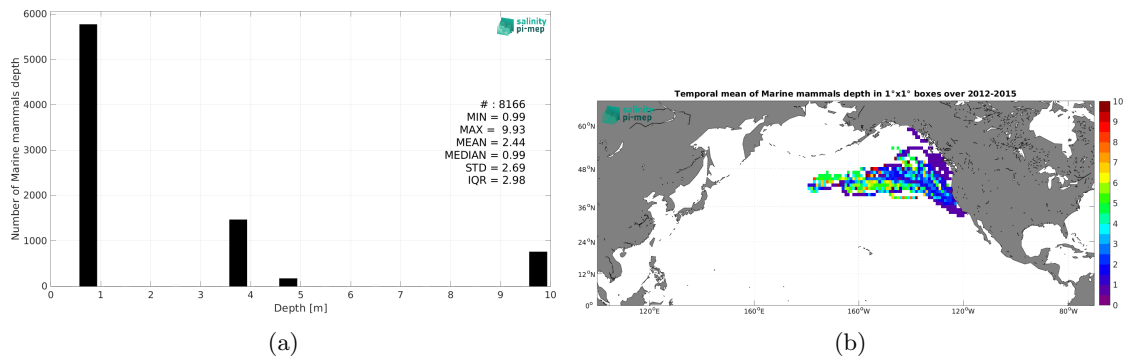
6000
5000
4000
3000
2000
1000
0
Number of Marine mammals depth
0 1 2 3 4 5 6 7 8 9 10
Depth [m]
salinity pi-mep
# : 8166
MIN = 0.99
MAX = 9.93
MEAN = 2.44
MEDIAN = 0.99
STD = 2.69
IQR = 2.98

(a)

Temporal mean of Marine mammals depth in 1°x1° boxes over 2012-2015
salinity pi-mep
60°N
48°N
36°N
24°N
12°N
0°
120°E 160°E 160°W 120°W 80°W
10
9
8
7
6
5
4
3
2
1
0

(b)